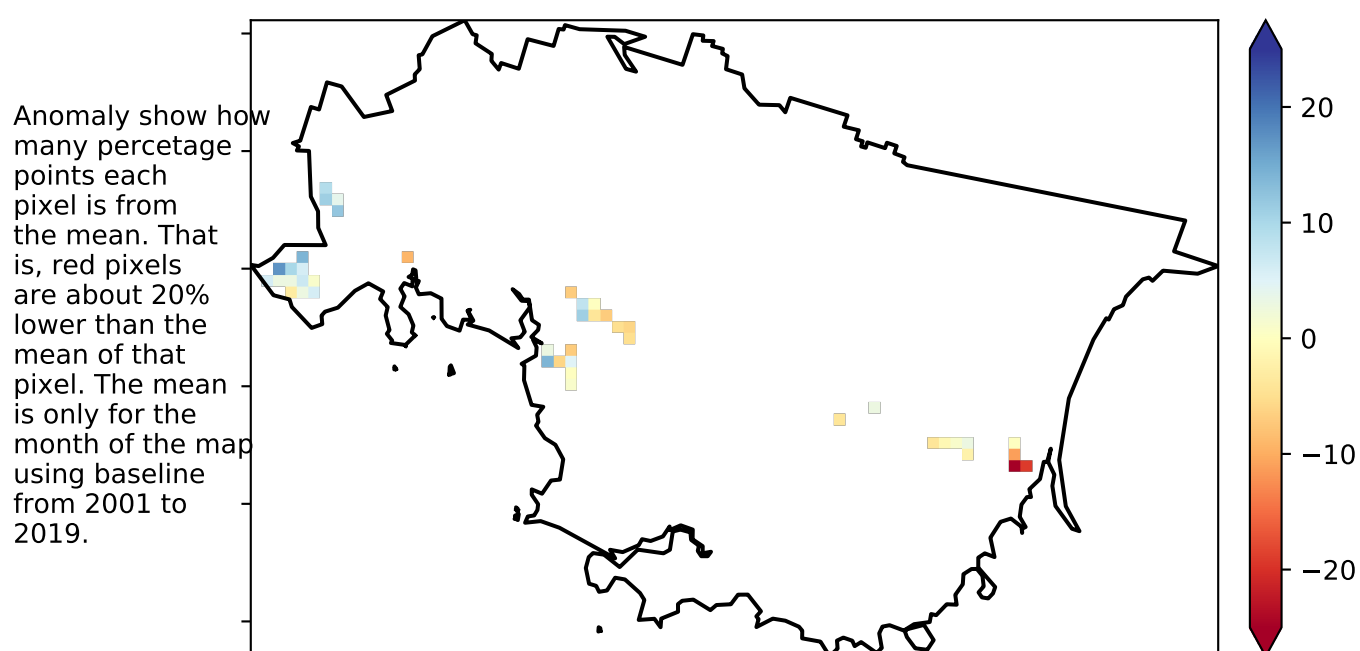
Anomaly show how many percetage points each pixel is from the mean. That is, red pixels are about 20% lower than the mean of that pixel. The mean is only for the month of the map using baseline from 2001 to 2019.

20
10
0
−10
−20